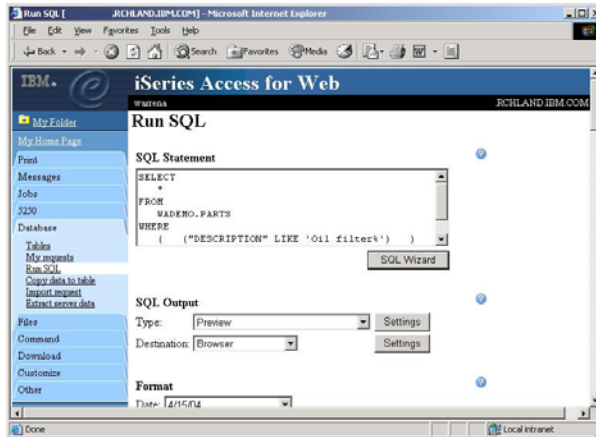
Run SQL [ .RCHLAND.IBM.COM] - Microsoft Internet Explorer

File Edit View Favorites Tools Help

Back Search Favorites Media

IBM.

iSeries Access for Web

warrena

.RCHLAND.IBM.COM

My Folder

My Home Page

Print

Messages

Jobs

5250

Database

Tables

My requests

Run SQL

Copy data to table

Import request

Extract server data

Files

Command

Download

Customize

Other

Run SQL

SQL Statement

SELECT
 *
FROM
 WADEMO.PARTS
WHERE
 ( ("DESCRIPTION" LIKE 'Oil filter%') )

SQL Wizard

SQL Output

Type: Preview Settings

Destination: Browser Settings

Format

Date: 4/15/04

Done

Local intranet